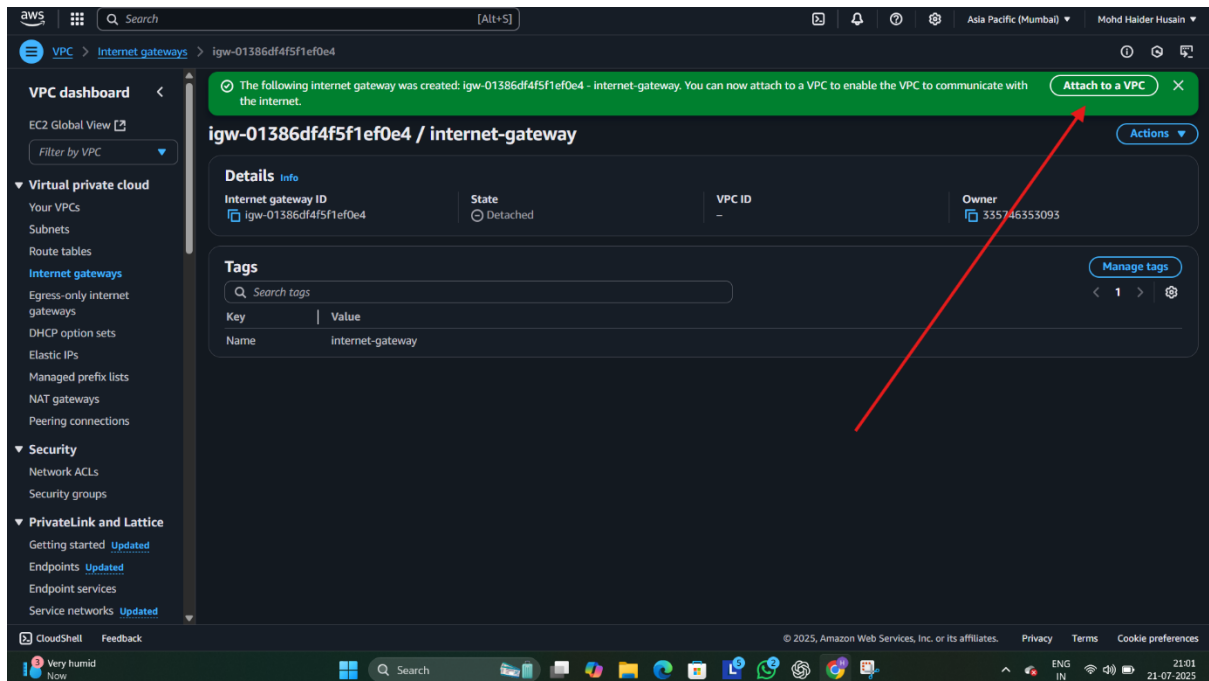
aws

Search [Alt+S]

Asia Pacific (Mumbai) ▼ Mohd Haider Husain ▼

VPC > Internet gateways > igw-01386df4f5f1ef0e4

VPC dashboard

EC2 Global View

Filter by VPC

▼ Virtual private cloud

Your VPCs

Subnets

Route tables

Internet gateways

Egress-only internet gateways

DHCP option sets

Elastic IPs

Managed prefix lists

NAT gateways

Peering connections

▼ Security

Network ACLs

Security groups

▼ PrivateLink and Lattice

Getting started Updated

Endpoints Updated

Endpoint services

Service networks Updated

The following internet gateway was created: igw-01386df4f5f1ef0e4 - internet-gateway. You can now attach to a VPC to enable the VPC to communicate with the internet.

Attach to a VPC

igw-01386df4f5f1ef0e4 / internet-gateway

Actions ▼

Details Info

| Internet gateway ID | State | VPC ID | Owner |
|---|---|---|---|
| igw-01386df4f5f1ef0e4 | Detached | – | 335746353093 |

Tags

Manage tags

Search tags

< 1 >

| Key | Value |
|---|---|
| Name | internet-gateway |

CloudShell Feedback

© 2025, Amazon Web Services, Inc. or its affiliates. Privacy Terms Cookie preferences

3 Very humid Now

Search

ENG IN

21:01 21-07-2025